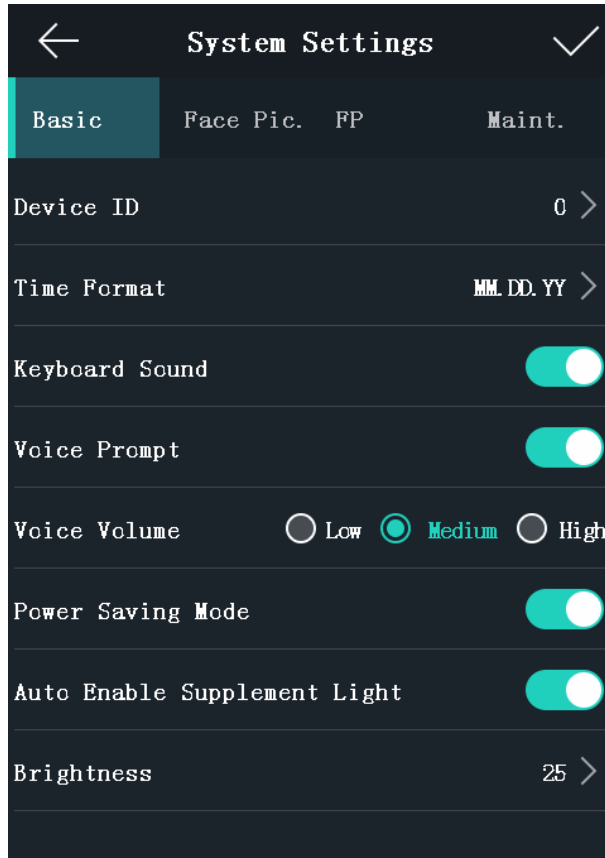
System Settings

Basic Face Pic. FP Maint.

Device ID 0

Time Format MM.DD.YY

Keyboard Sound

Voice Prompt

Voice Volume Low Medium High

Power Saving Mode

Auto Enable Supplement Light

Brightness 25